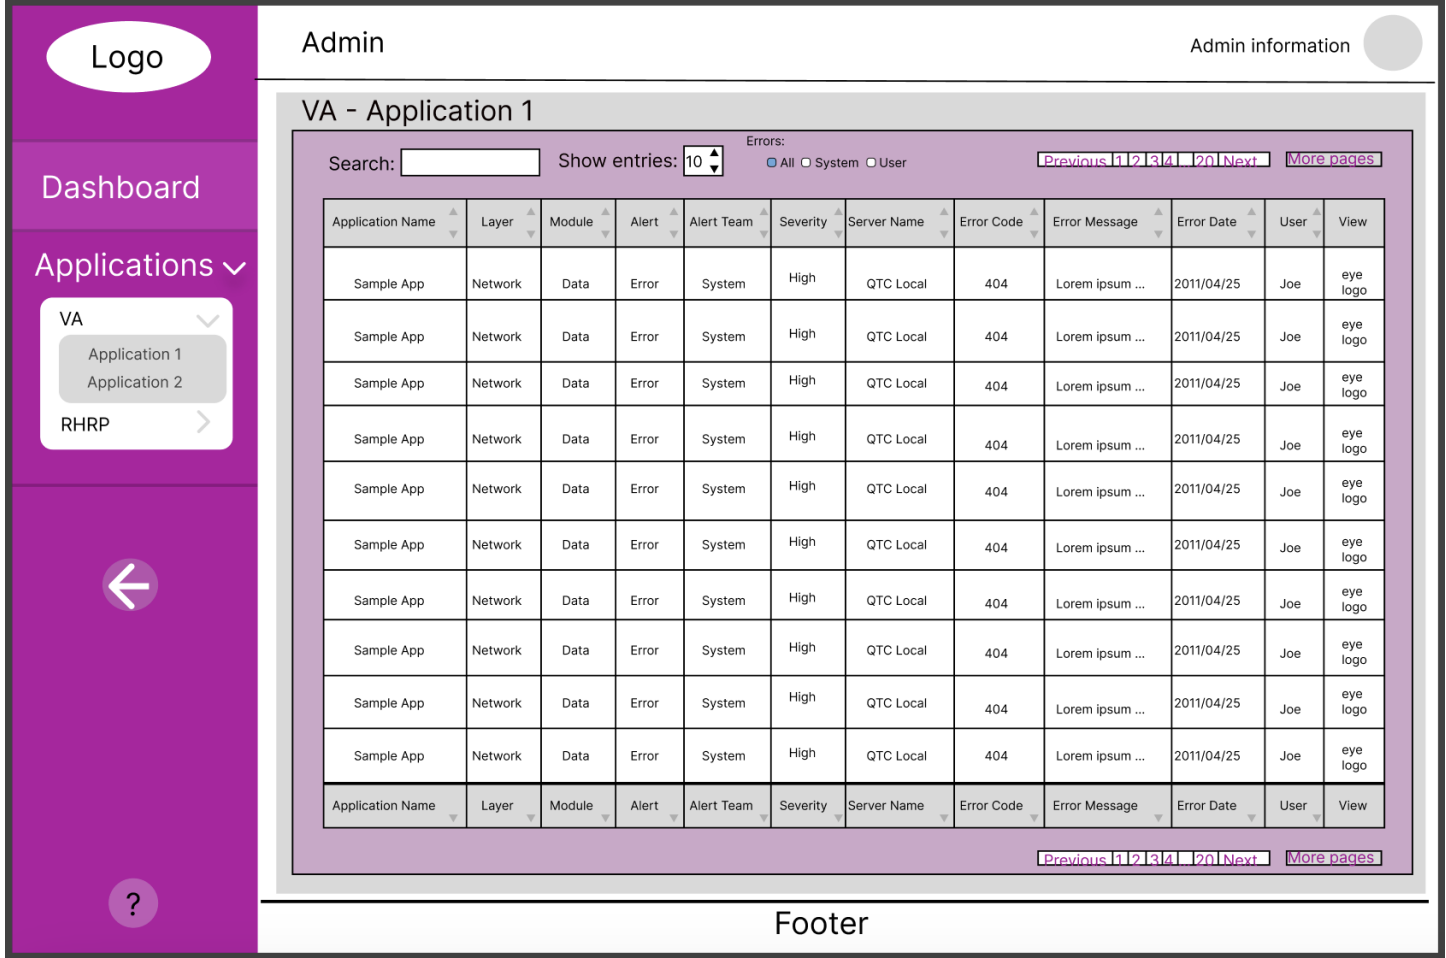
Logo

Dashboard

Applications

VA

Application 1

Application 2

RHRP

?

Admin

Admin information

VA - Application 1

Search:

Show entries: 10

Errors:
All System User

Previous 1 2 3 4 ... 20 Next

More pages

| Application Name | Layer | Module | Alert | Alert Team | Severity | Server Name | Error Code | Error Message | Error Date | User | View |
|---|---|---|---|---|---|---|---|---|---|---|---|
| Sample App | Network | Data | Error | System | High | QTC Local | 404 | Lorem ipsum ... | 2011/04/25 | Joe | eye logo |
| Sample App | Network | Data | Error | System | High | QTC Local | 404 | Lorem ipsum ... | 2011/04/25 | Joe | eye logo |
| Sample App | Network | Data | Error | System | High | QTC Local | 404 | Lorem ipsum ... | 2011/04/25 | Joe | eye logo |
| Sample App | Network | Data | Error | System | High | QTC Local | 404 | Lorem ipsum ... | 2011/04/25 | Joe | eye logo |
| Sample App | Network | Data | Error | System | High | QTC Local | 404 | Lorem ipsum ... | 2011/04/25 | Joe | eye logo |
| Sample App | Network | Data | Error | System | High | QTC Local | 404 | Lorem ipsum ... | 2011/04/25 | Joe | eye logo |
| Sample App | Network | Data | Error | System | High | QTC Local | 404 | Lorem ipsum ... | 2011/04/25 | Joe | eye logo |
| Sample App | Network | Data | Error | System | High | QTC Local | 404 | Lorem ipsum ... | 2011/04/25 | Joe | eye logo |
| Sample App | Network | Data | Error | System | High | QTC Local | 404 | Lorem ipsum ... | 2011/04/25 | Joe | eye logo |
| Sample App | Network | Data | Error | System | High | QTC Local | 404 | Lorem ipsum ... | 2011/04/25 | Joe | eye logo |
| Application Name | Layer | Module | Alert | Alert Team | Severity | Server Name | Error Code | Error Message | Error Date | User | View |

Previous 1 2 3 4 ... 20 Next

More pages

Footer